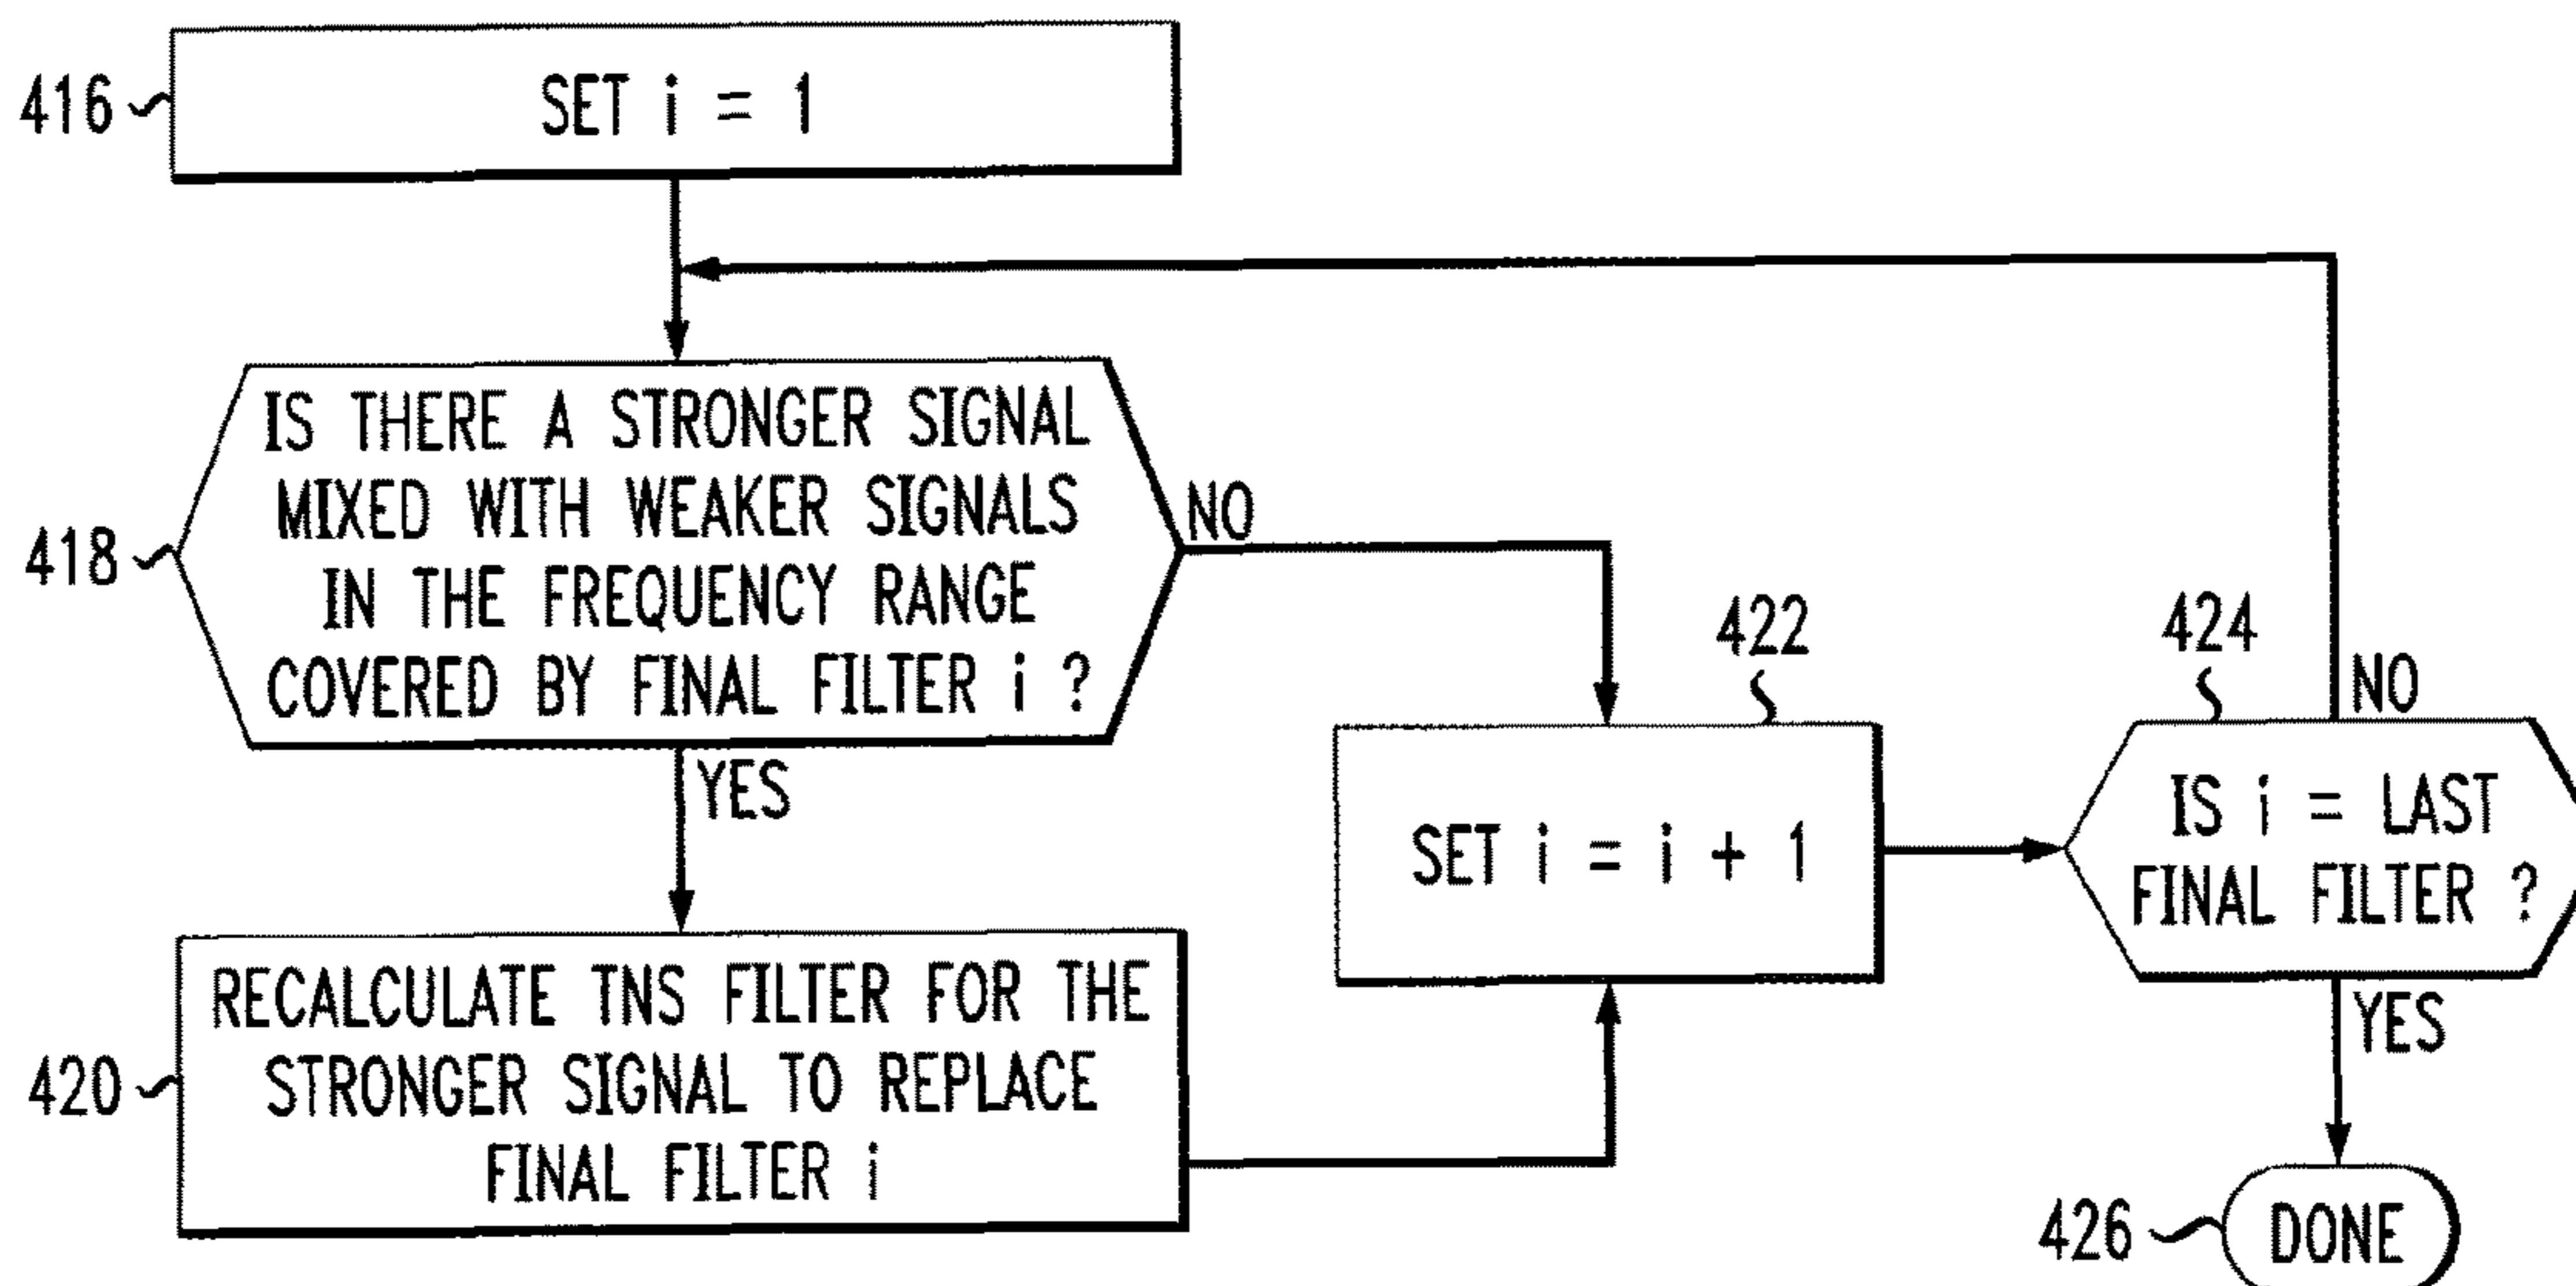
416
SET i = 1

418
IS THERE A STRONGER SIGNAL MIXED WITH WEAKER SIGNALS IN THE FREQUENCY RANGE COVERED BY FINAL FILTER i ?

NO

YES

420
RECALCULATE TNS FILTER FOR THE STRONGER SIGNAL TO REPLACE FINAL FILTER i

422
SET i = i + 1

424
IS i = LAST FINAL FILTER ?

NO

YES

426
DONE